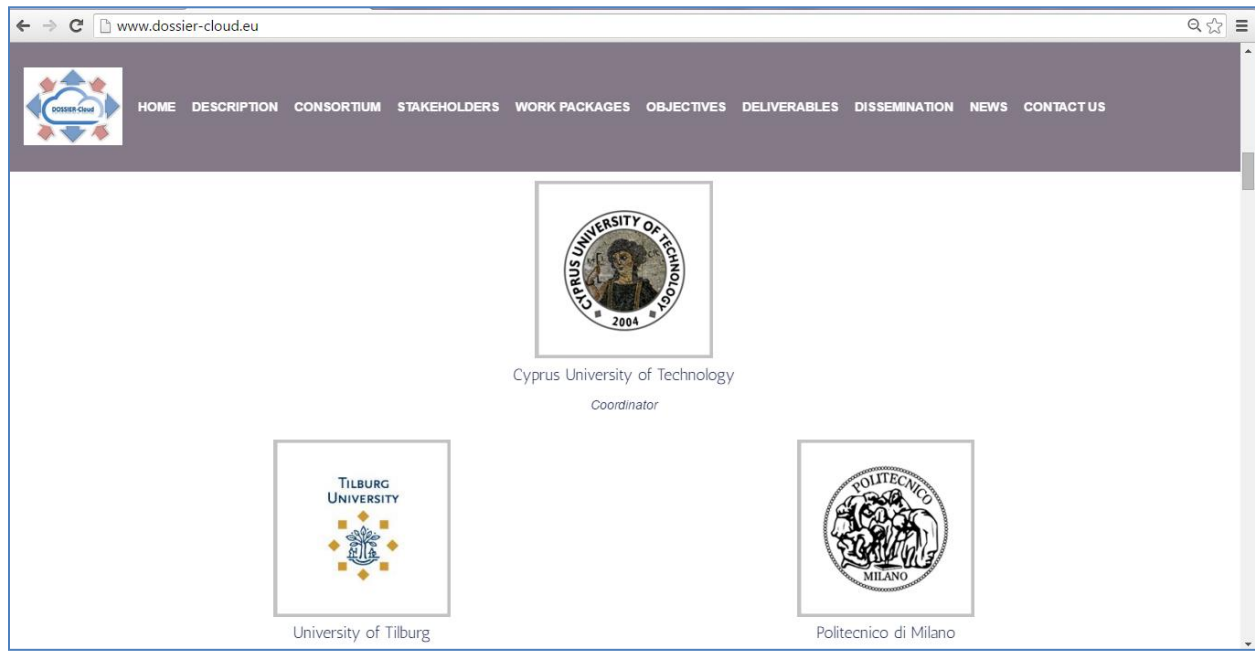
www.dossier-cloud.eu

DOSSIER-Cloud

HOME DESCRIPTION CONSORTIUM STAKEHOLDERS WORK PACKAGES OBJECTIVES DELIVERABLES DISSEMINATION NEWS CONTACT US

CYPRUS UNIVERSITY OF TECHNOLOGY 2004

Cyprus University of Technology

Coordinator

TILBURG UNIVERSITY

University of Tilburg

POLITECNICO MILANO

Politecnico di Milano